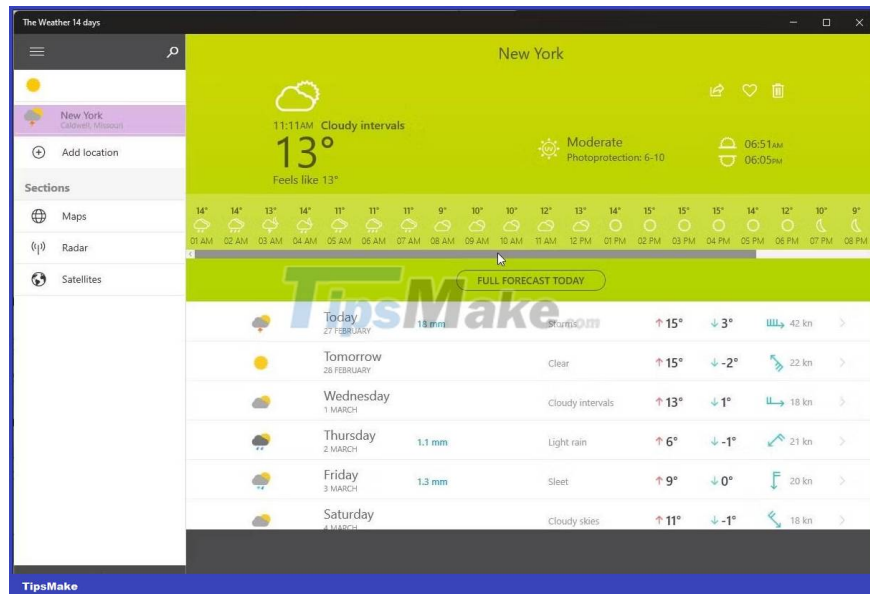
The Weather 14 days

New York
Caldwell, Missouri

Add location

Sections

Maps

Radar

Satellites

New York

11:11AM Cloudy intervals
13°
Feels like 13°

Moderate
Photoprotection: 6-10

06:51AM
06:05PM

| 14° | 14° | 13° | 14° | 11° | 11° | 11° | 9° | 10° | 10° | 12° | 13° | 14° | 15° | 15° | 15° | 14° | 12° | 10° | 9° |
|---|---|---|---|---|---|---|---|---|---|---|---|---|---|---|---|---|---|---|---|
| 01 AM | 02 AM | 03 AM | 04 AM | 05 AM | 06 AM | 07 AM | 08 AM | 09 AM | 10 AM | 11 AM | 12 PM | 01 PM | 02 PM | 03 PM | 04 PM | 05 PM | 06 PM | 07 PM | 08 PM |

FULL FORECAST TODAY

TipsMake.com

| | | | | | |
|---|---|---|---|---|---|
| Today 27 FEBRUARY | 18 mm | Storms | ↑15° | ↓3° | 42 kn |
| Tomorrow 28 FEBRUARY | | Clear | ↑15° | ↓-2° | 22 kn |
| Wednesday 1 MARCH | | Cloudy intervals | ↑13° | ↓1° | 18 kn |
| Thursday 2 MARCH | 1.1 mm | Light rain | ↑6° | ↓-1° | 21 kn |
| Friday 3 MARCH | 1.3 mm | Sleet | ↑9° | ↓0° | 20 kn |
| Saturday 4 MARCH | | Cloudy skies | ↑11° | ↓-1° | 18 kn |

TipsMake